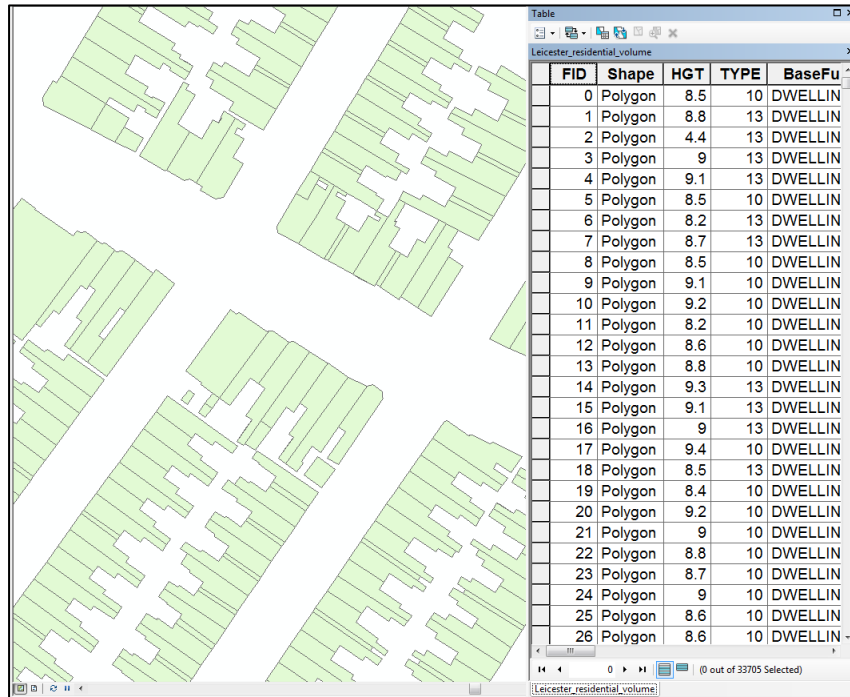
Table

Leicester_residential_volume

| FID | Shape | HGT | TYPE | BaseFu |
|---|---|---|---|---|
| 0 | Polygon | 8.5 | 10 | DWELLIN |
| 1 | Polygon | 8.8 | 13 | DWELLIN |
| 2 | Polygon | 4.4 | 13 | DWELLIN |
| 3 | Polygon | 9 | 13 | DWELLIN |
| 4 | Polygon | 9.1 | 13 | DWELLIN |
| 5 | Polygon | 8.5 | 10 | DWELLIN |
| 6 | Polygon | 8.2 | 13 | DWELLIN |
| 7 | Polygon | 8.7 | 13 | DWELLIN |
| 8 | Polygon | 8.5 | 10 | DWELLIN |
| 9 | Polygon | 9.1 | 10 | DWELLIN |
| 10 | Polygon | 9.2 | 10 | DWELLIN |
| 11 | Polygon | 8.2 | 10 | DWELLIN |
| 12 | Polygon | 8.6 | 10 | DWELLIN |
| 13 | Polygon | 8.8 | 10 | DWELLIN |
| 14 | Polygon | 9.3 | 13 | DWELLIN |
| 15 | Polygon | 9.1 | 13 | DWELLIN |
| 16 | Polygon | 9 | 13 | DWELLIN |
| 17 | Polygon | 9.4 | 10 | DWELLIN |
| 18 | Polygon | 8.5 | 13 | DWELLIN |
| 19 | Polygon | 8.4 | 10 | DWELLIN |
| 20 | Polygon | 9.2 | 10 | DWELLIN |
| 21 | Polygon | 9 | 10 | DWELLIN |
| 22 | Polygon | 8.8 | 10 | DWELLIN |
| 23 | Polygon | 8.7 | 10 | DWELLIN |
| 24 | Polygon | 9 | 10 | DWELLIN |
| 25 | Polygon | 8.6 | 10 | DWELLIN |
| 26 | Polygon | 8.6 | 10 | DWELLIN |

0 (0 out of 33705 Selected)

Leicester_residential_volume